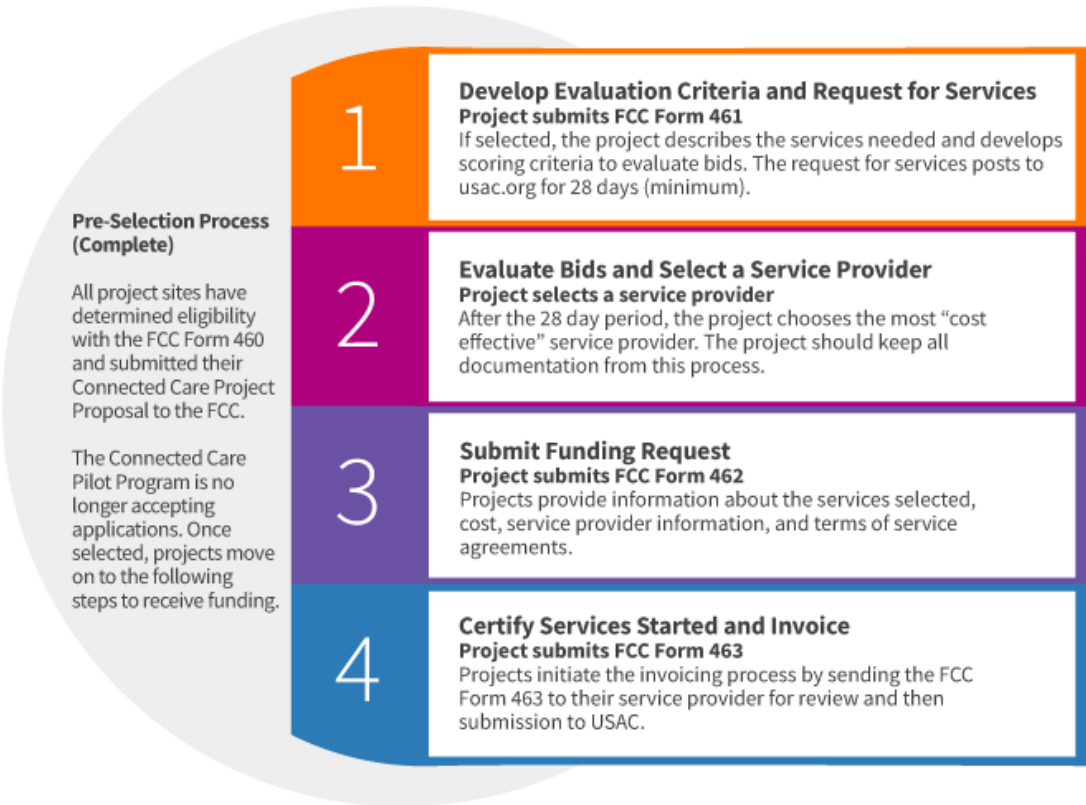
Pre-Selection Process (Complete)

All project sites have determined eligibility with the FCC Form 460 and submitted their Connected Care Project Proposal to the FCC.

The Connected Care Pilot Program is no longer accepting applications. Once selected, projects move on to the following steps to receive funding.

1

Develop Evaluation Criteria and Request for Services
Project submits FCC Form 461
If selected, the project describes the services needed and develops scoring criteria to evaluate bids. The request for services posts to usac.org for 28 days (minimum).

2

Evaluate Bids and Select a Service Provider
Project selects a service provider
After the 28 day period, the project chooses the most "cost effective" service provider. The project should keep all documentation from this process.

3

Submit Funding Request
Project submits FCC Form 462
Projects provide information about the services selected, cost, service provider information, and terms of service agreements.

4

Certify Services Started and Invoice
Project submits FCC Form 463
Projects initiate the invoicing process by sending the FCC Form 463 to their service provider for review and then submission to USAC.